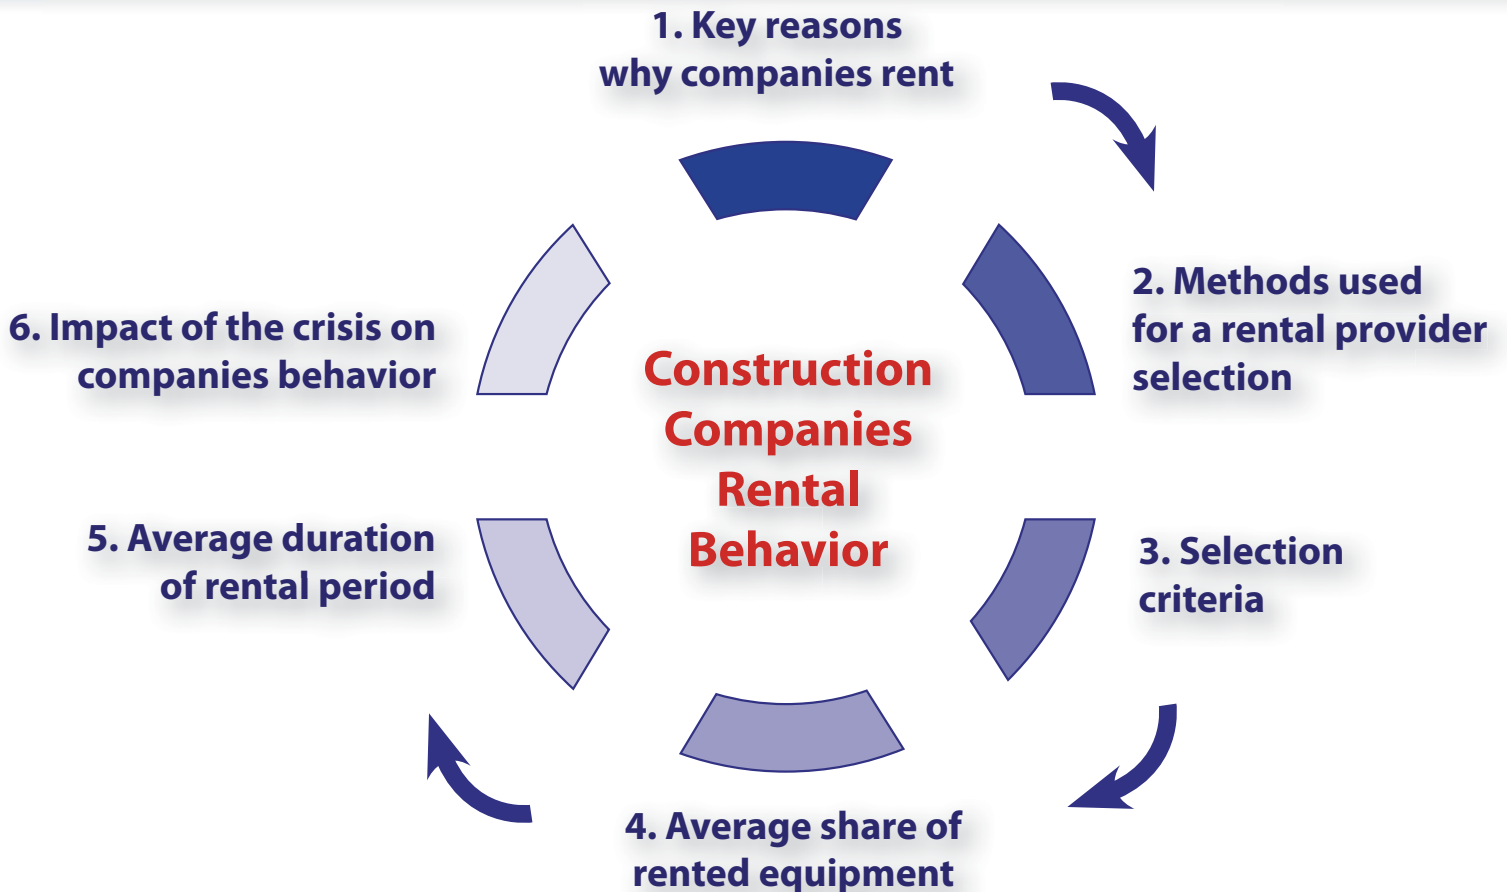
1. Key reasons why companies rent

2. Methods used for a rental provider selection

3. Selection criteria

4. Average share of rented equipment

5. Average duration of rental period

6. Impact of the crisis on companies behavior

Construction Companies Rental Behavior